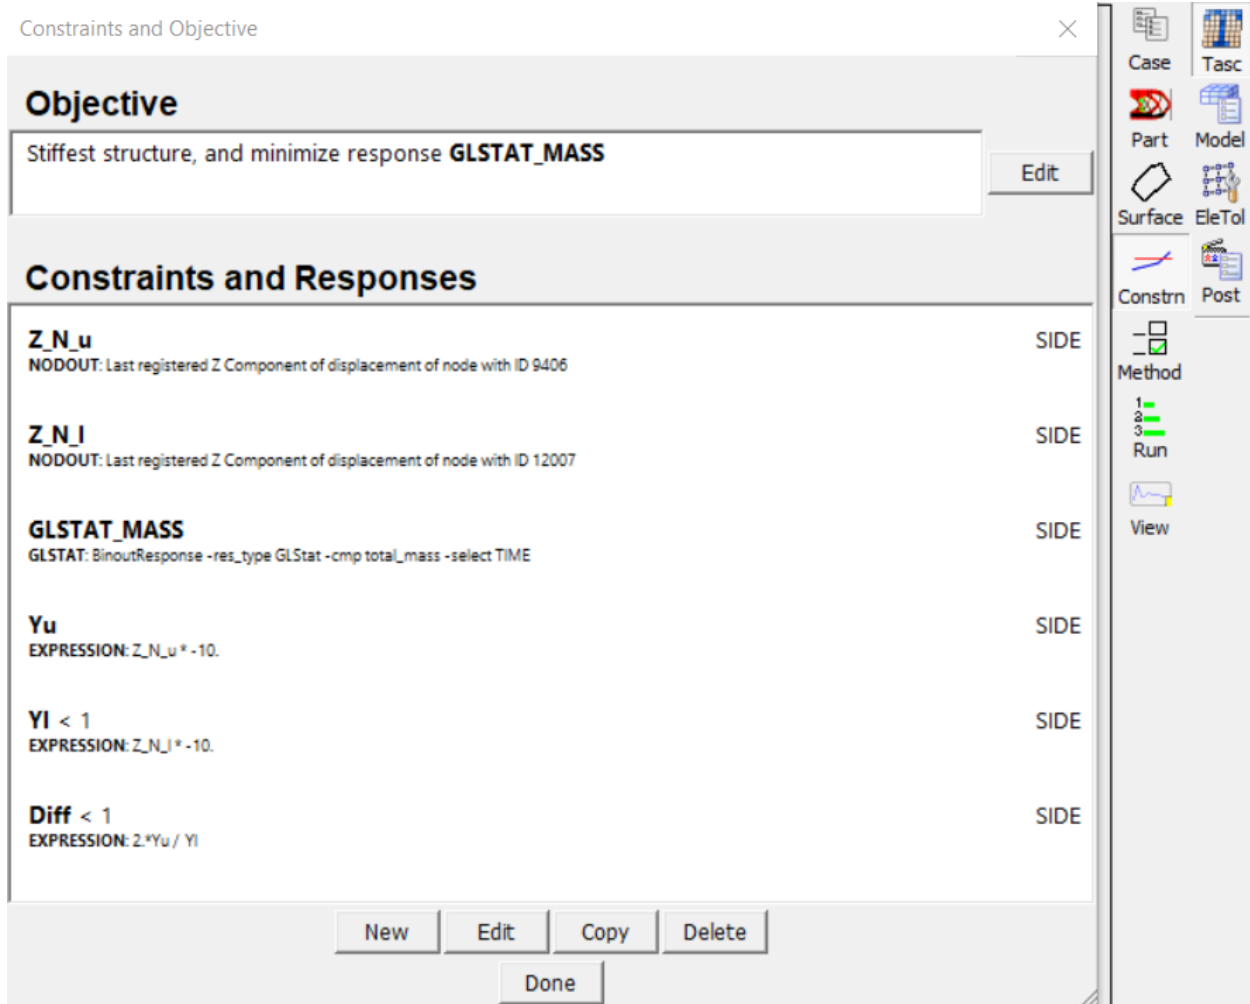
Constraints and Objective

Objective

Stiffest structure, and minimize response **GLSTAT_MASS**

Edit

Constraints and Responses

**Z_N_u**
**NODOUT**: Last registered Z Component of displacement of node with ID 9406
SIDE

**Z_N_l**
**NODOUT**: Last registered Z Component of displacement of node with ID 12007
SIDE

**GLSTAT_MASS**
**GLSTAT**: BinoutResponse -res_type GLStat -cmp total_mass -select TIME
SIDE

**Yu**
**EXPRESSION**: Z_N_u * -10.
SIDE

**Yl** < 1
**EXPRESSION**: Z_N_l * -10.
SIDE

**Diff** < 1
**EXPRESSION**: 2.*Yu / Yl
SIDE

New
Edit
Copy
Delete
Done

Case
Tasc
Part
Model
Surface
EleTol
Constrn
Post
Method
1
2
3
Run
View